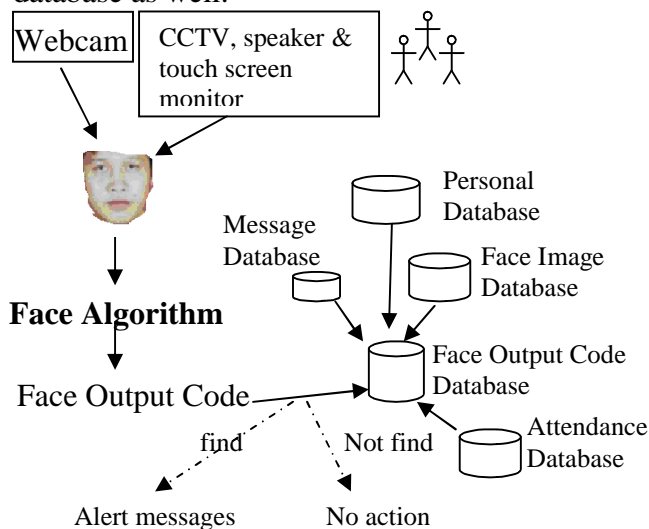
database as well.

Webcam

CCTV, speaker & touch screen monitor

Personal Database

Message Database

Face Image Database

Face Algorithm

Face Output Code Database

Face Output Code

find

Not find

Attendance Database

Alert messages

No action